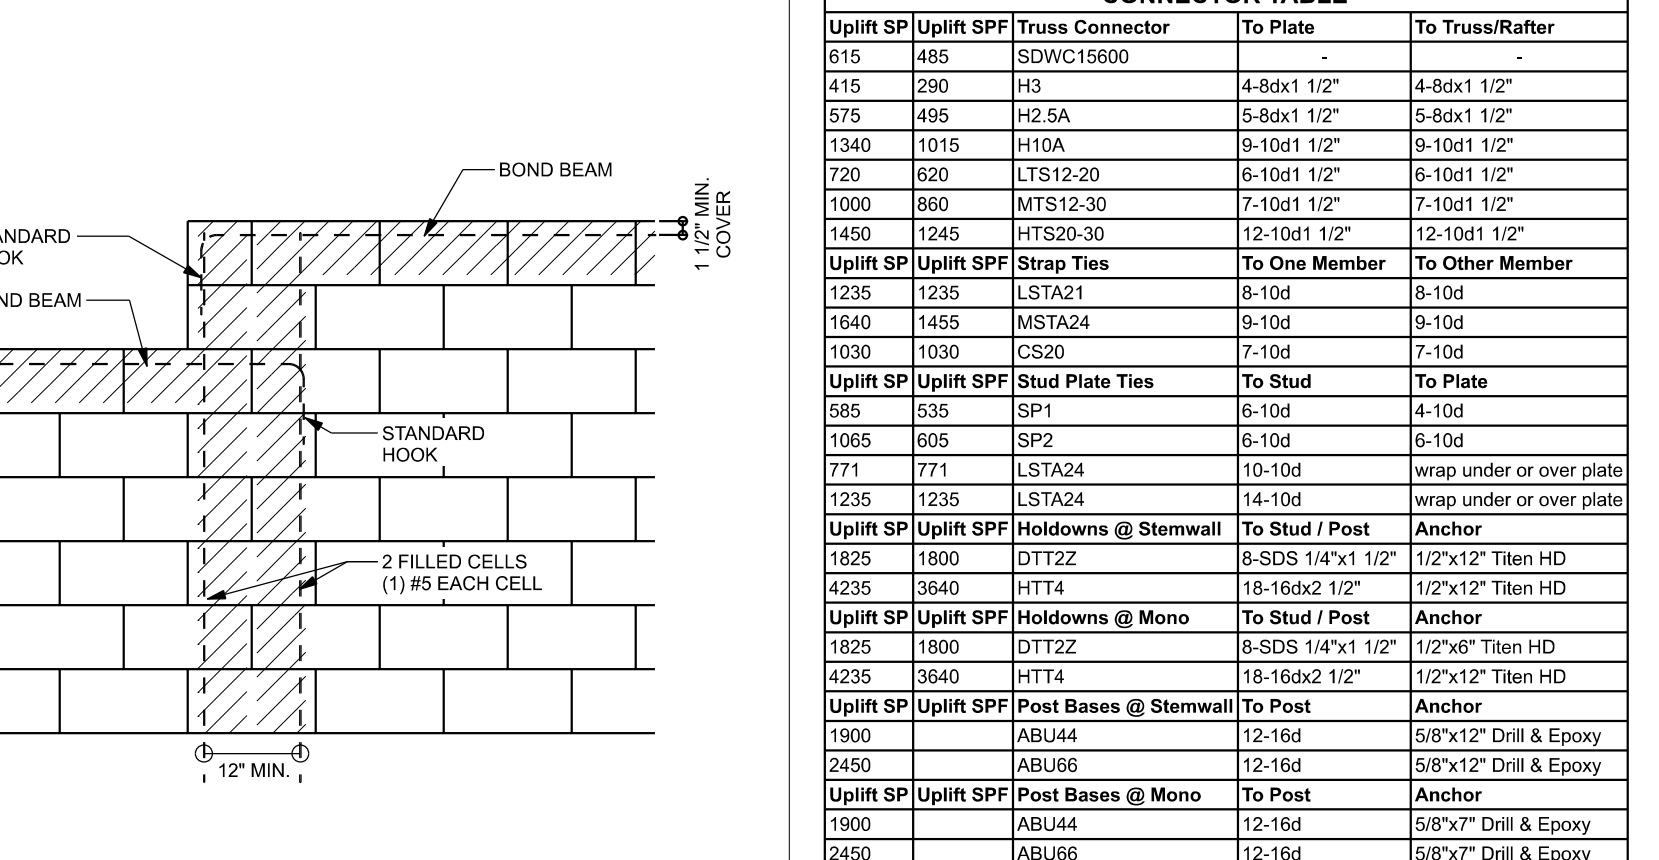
BOND BEAM

ANDARD
OK

ND BEAM

1 1/2" MIN. COVER

STANDARD HOOK

2 FILLED CELLS
(1) #5 EACH CELL

12" MIN.

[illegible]

| Uplift SP | Uplift SPF | Truss Connector | To Plate | To Truss/Rafter |
|---|---|---|---|---|
| 615 | 485 | SDWC15600 | - | - |
| 415 | 290 | H3 | 4-8dx1 1/2" | 4-8dx1 1/2" |
| 575 | 495 | H2.5A | 5-8dx1 1/2" | 5-8dx1 1/2" |
| 1340 | 1015 | H10A | 9-10d1 1/2" | 9-10d1 1/2" |
| 720 | 620 | LTS12-20 | 6-10d1 1/2" | 6-10d1 1/2" |
| 1000 | 860 | MTS12-30 | 7-10d1 1/2" | 7-10d1 1/2" |
| 1450 | 1245 | HTS20-30 | 12-10d1 1/2" | 12-10d1 1/2" |
| Uplift SP | Uplift SPF | Strap Ties | To One Member | To Other Member |
| 1235 | 1235 | LSTA21 | 8-10d | 8-10d |
| 1640 | 1455 | MSTA24 | 9-10d | 9-10d |
| 1030 | 1030 | CS20 | 7-10d | 7-10d |
| Uplift SP | Uplift SPF | Stud Plate Ties | To Stud | To Plate |
| 585 | 535 | SP1 | 6-10d | 4-10d |
| 1065 | 605 | SP2 | 6-10d | 6-10d |
| 771 | 771 | LSTA24 | 10-10d | wrap under or over plate |
| 1235 | 1235 | LSTA24 | 14-10d | wrap under or over plate |
| Uplift SP | Uplift SPF | Holdowns @ Stemwall | To Stud / Post | Anchor |
| 1825 | 1800 | DTT2Z | 8-SDS 1/4"x1 1/2" | 1/2"x12" Titen HD |
| 4235 | 3640 | HTT4 | 18-16dx2 1/2" | 1/2"x12" Titen HD |
| Uplift SP | Uplift SPF | Holdowns @ Mono | To Stud / Post | Anchor |
| 1825 | 1800 | DTT2Z | 8-SDS 1/4"x1 1/2" | 1/2"x6" Titen HD |
| 4235 | 3640 | HTT4 | 18-16dx2 1/2" | 1/2"x12" Titen HD |
| Uplift SP | Uplift SPF | Post Bases @ Stemwall | To Post | Anchor |
| 1900 | | ABU44 | 12-16d | 5/8"x12" Drill & Epoxy |
| 2450 | | ABU66 | 12-16d | 5/8"x12" Drill & Epoxy |
| Uplift SP | Uplift SPF | Post Bases @ Mono | To Post | Anchor |
| 1900 | | ABU44 | 12-16d | 5/8"x7" Drill & Epoxy |
| 2450 | | ABU66 | 12-16d | 5/8"x7" Drill & Epoxy |